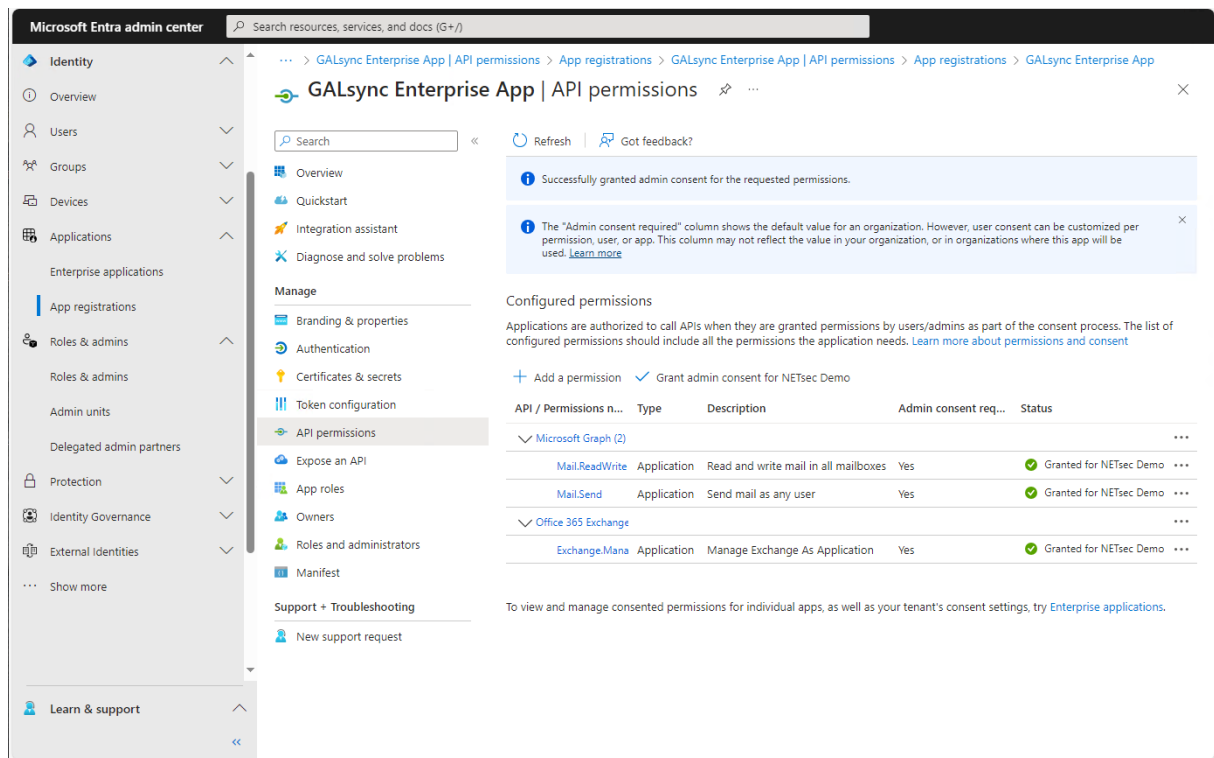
Microsoft Entra admin center

Search resources, services, and docs (G+/)

Identity
Overview
Users
Groups
Devices
Applications
Enterprise applications
App registrations
Roles & admins
Roles & admins
Admin units
Delegated admin partners
Protection
Identity Governance
External Identities
Show more

Learn & support

... > GALsync Enterprise App | API permissions > App registrations > GALsync Enterprise App | API permissions > App registrations > GALsync Enterprise App

GALsync Enterprise App | API permissions

Search
Overview
Quickstart
Integration assistant
Diagnose and solve problems
Manage
Branding & properties
Authentication
Certificates & secrets
Token configuration
API permissions
Expose an API
App roles
Owners
Roles and administrators
Manifest
Support + Troubleshooting
New support request

Refresh
Got feedback?

Successfully granted admin consent for the requested permissions.

The "Admin consent required" column shows the default value for an organization. However, user consent can be customized per permission, user, or app. This column may not reflect the value in your organization, or in organizations where this app will be used. Learn more

Configured permissions

Applications are authorized to call APIs when they are granted permissions by users/admins as part of the consent process. The list of configured permissions should include all the permissions the application needs. Learn more about permissions and consent

Add a permission
Grant admin consent for NETsec Demo

| API / Permissions n... | Type | Description | Admin consent req... | Status |
|---|---|---|---|---|
| Microsoft Graph (2) | | | | ... |
| Mail.ReadWrite | Application | Read and write mail in all mailboxes | Yes | Granted for NETsec Demo ... |
| Mail.Send | Application | Send mail as any user | Yes | Granted for NETsec Demo ... |
| Office 365 Exchange | | | | ... |
| Exchange.Mana | Application | Manage Exchange As Application | Yes | Granted for NETsec Demo ... |

To view and manage consented permissions for individual apps, as well as your tenant's consent settings, try Enterprise applications.